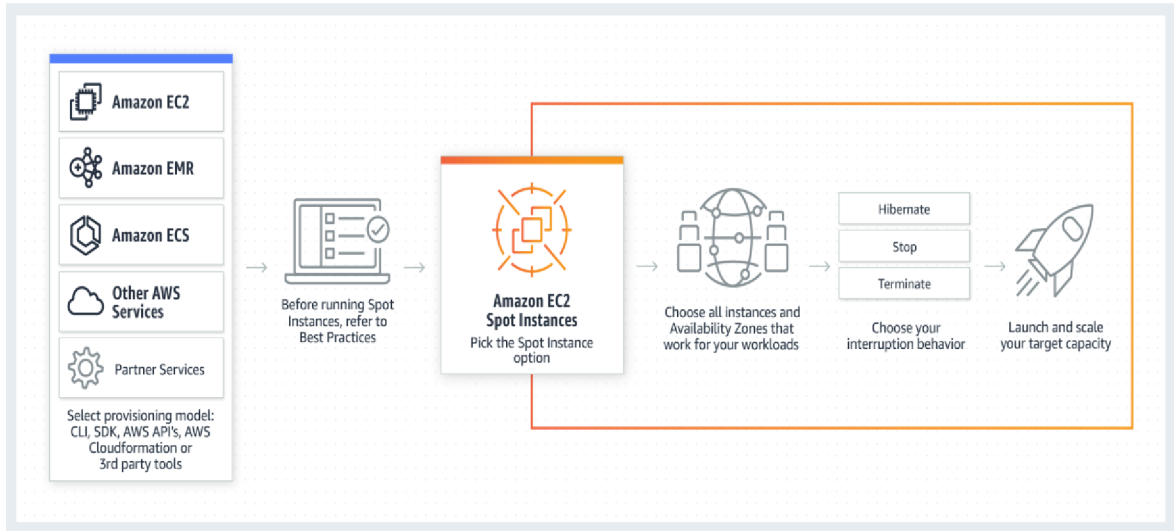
Amazon EC2

Amazon EMR

Amazon ECS

Other AWS Services

Partner Services

Select provisioning model: CLI, SDK, AWS API's, AWS Cloudformation or 3rd party tools

Before running Spot Instances, refer to Best Practices

Amazon EC2 Spot Instances

Pick the Spot Instance option

Choose all instances and Availability Zones that work for your workloads

Hibernate

Stop

Terminate

Choose your interruption behavior

Launch and scale your target capacity